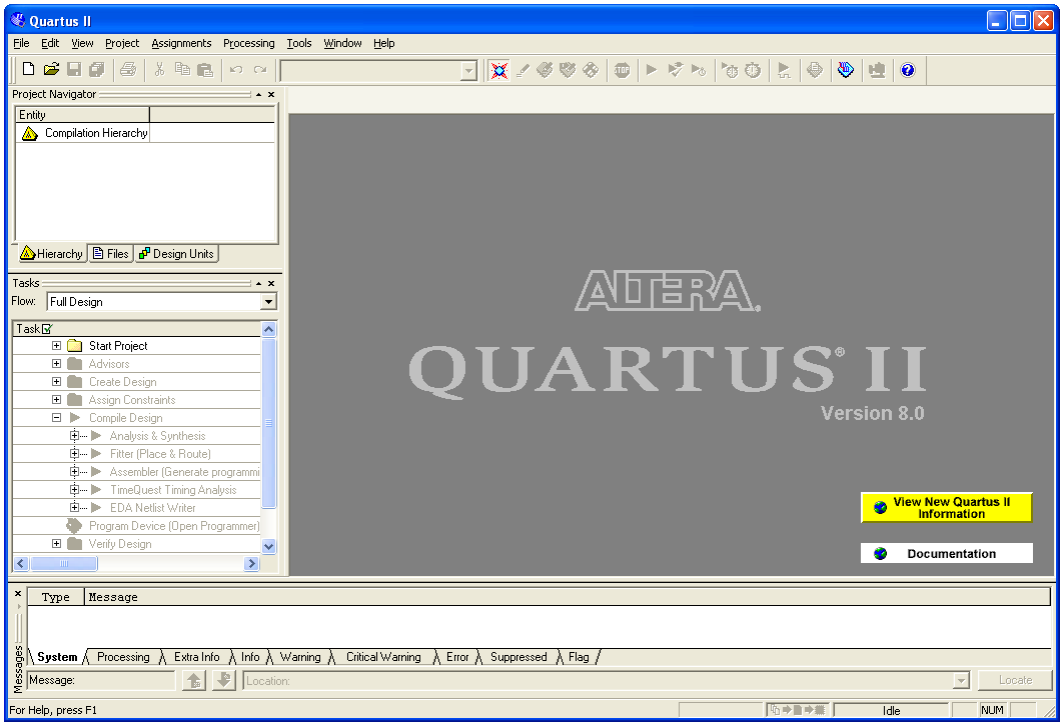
Quartus II

File Edit View Project Assignments Processing Tools Window Help

Project Navigator

| Entity | |
|---|---|
| Compilation Hierarchy | |

Hierarchy | Files | Design Units

Tasks

Flow: Full Design

Task

Start Project
Advisors
Create Design
Assign Constraints
Compile Design
Analysis & Synthesis
Fitter (Place & Route)
Assembler (Generate programmi
TimeQuest Timing Analysis
EDA Netlist Writer
Program Device (Open Programmer)
Verify Design

ALTERA.

QUARTUS® II

Version 8.0

View New Quartus II Information

Documentation

Messages

| Type | Message |
|---|---|

System | Processing | Extra Info | Info | Warning | Critical Warning | Error | Suppressed | Flag

Message: Location: Locate

For Help, press F1 Idle NUM